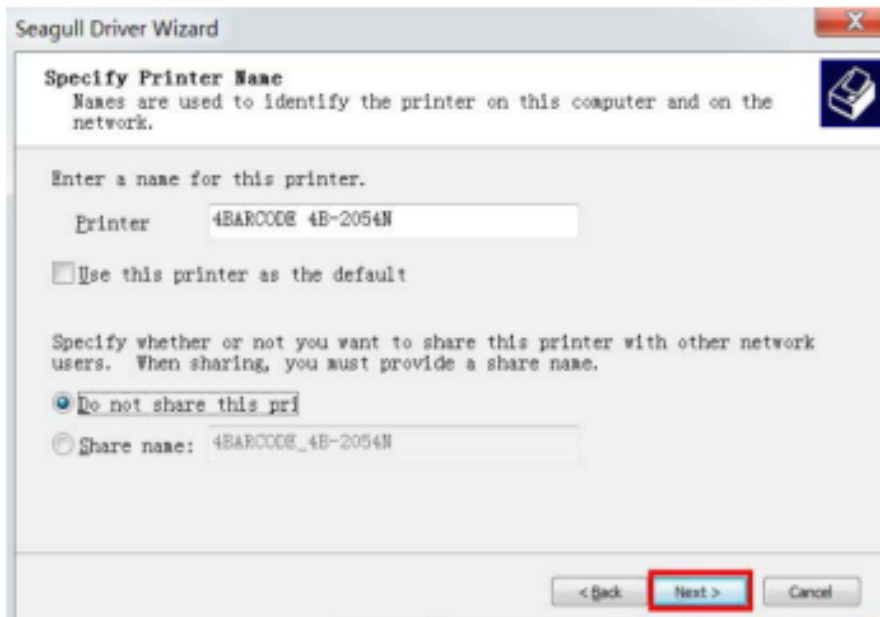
Seagull Driver Wizard

Specify Printer Name
Names are used to identify the printer on this computer and on the network.

Enter a name for this printer.

Printer 4BARCODE 4B-2054N

Use this printer as the default

Specify whether or not you want to share this printer with other network users. When sharing, you must provide a share name.

Do not share this pri

Share name: 4BARCODE_4B-2054N

< Back Next > Cancel